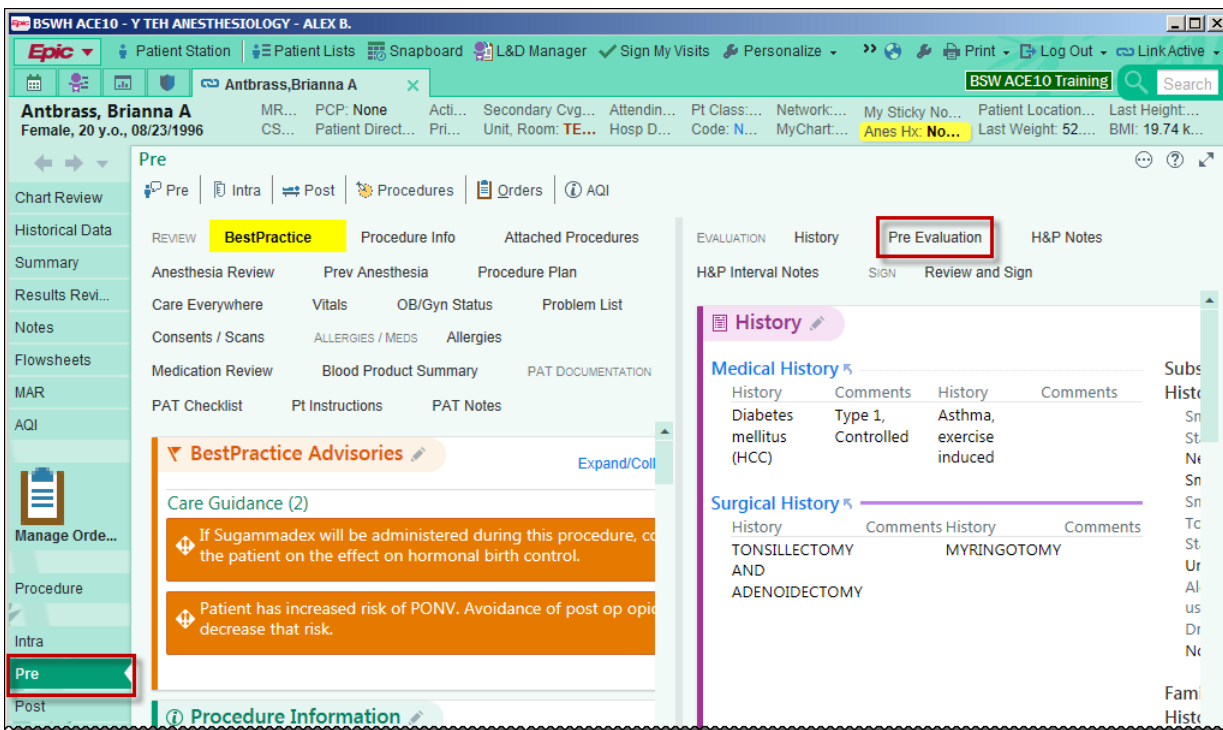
BSWH ACE10 - Y TEH ANESTHESIOLOGY - ALEX B.

Epic Patient Station Patient Lists Snapboard L&D Manager Sign My Visits Personalize Print Log Out Link Active

Antbrass,Brianna A

BSW ACE10 Training Search

Antbrass, Brianna A
Female, 20 y.o., 08/23/1996

MR... CS... PCP: None Patient Direct... Acti... Pri... Secondary Cvg... Unit, Room: TE... Attendin... Hosp D... Pt Class:... Code: N... Network:... MyChart:... My Sticky No... Anes Hx: No... Patient Location... Last Weight: 52.... Last Height:... BMI: 19.74 k...

Chart Review
Historical Data
Summary
Results Revi...
Notes
Flowsheets
MAR
AQI
Manage Orde...
Procedure
Intra
Pre
Post

Pre

Pre Intra Post Procedures Orders AQI

REVIEW BestPractice Procedure Info Attached Procedures
Anesthesia Review Prev Anesthesia Procedure Plan
Care Everywhere Vitals OB/Gyn Status Problem List
Consents / Scans ALLERGIES / MEDS Allergies
Medication Review Blood Product Summary PAT DOCUMENTATION
PAT Checklist Pt Instructions PAT Notes

EVALUATION History Pre Evaluation H&P Notes
H&P Interval Notes SIGN Review and Sign

BestPractice Advisories
Expand/Coll

Care Guidance (2)

If Sugammadex will be administered during this procedure, co the patient on the effect on hormonal birth control.

Patient has increased risk of PONV. Avoidance of post op opio decrease that risk.

Procedure Information

History

Medical History

| History | Comments | History | Comments |
|---|---|---|---|
| Diabetes mellitus (HCC) | Type 1, Controlled | Asthma, exercise induced | |

Surgical History

| History | Comments | History | Comments |
|---|---|---|---|
| TONSILLECTOMY AND ADENOIDECTOMY | | MYRINGOTOMY | |

Subs Histo Sn St Ne Sn Sn Tc St Ur Al us Dr Nc

Fami Histo